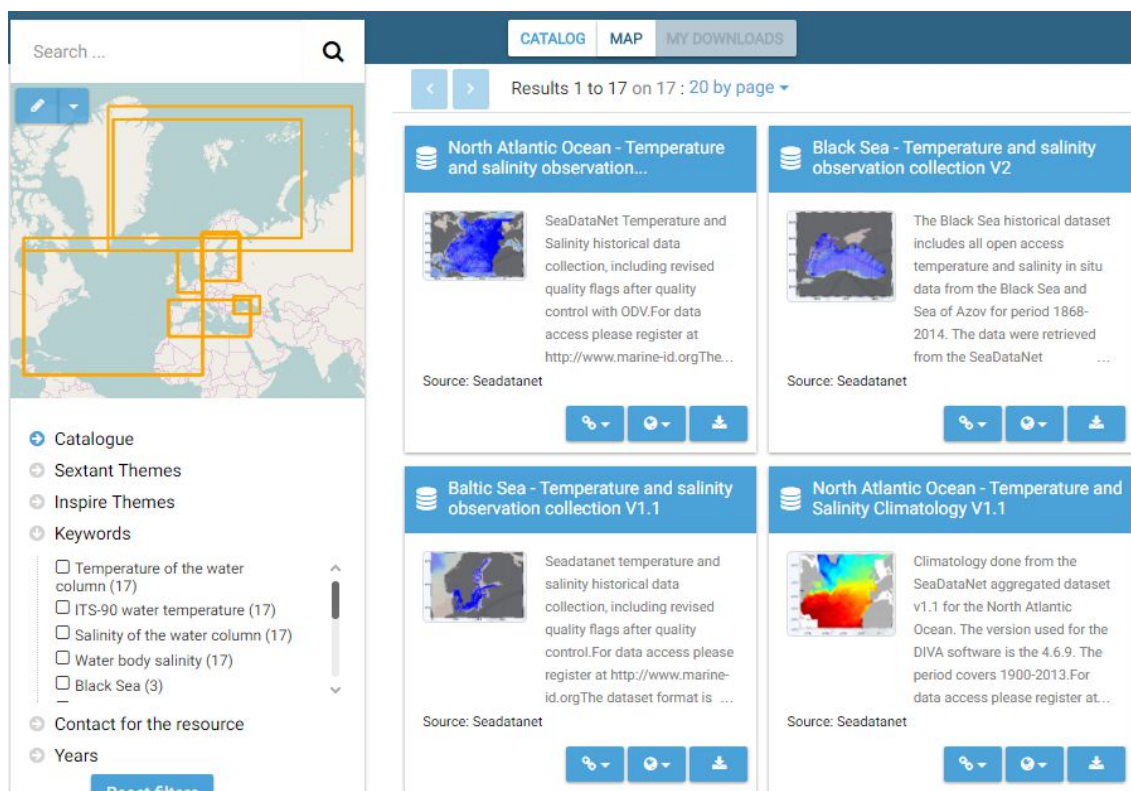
Search ...

CATALOG MAP MY DOWNLOADS

Results 1 to 17 on 17 : 20 by page

North Atlantic Ocean - Temperature and salinity observation...

SeaDataNet Temperature and Salinity historical data collection, including revised quality flags after quality control with ODV.For data access please register at http://www.marine-id.orgThe...

Source: Seadatanet

Black Sea - Temperature and salinity observation collection V2

The Black Sea historical dataset includes all open access temperature and salinity in situ data from the Black Sea and Sea of Azov for period 1868-2014. The data were retrieved from the SeaDataNet ...

Source: Seadatanet

Baltic Sea - Temperature and salinity observation collection V1.1

Seadatanet temperature and salinity historical data collection, including revised quality flags after quality control.For data access please register at http://www.marine-id.orgThe dataset format is ...

Source: Seadatanet

North Atlantic Ocean - Temperature and Salinity Climatology V1.1

Climatology done from the SeaDataNet aggregated dataset v1.1 for the North Atlantic Ocean. The version used for the DIVA software is the 4.6.9. The period covers 1900-2013.For data access please register at...

Source: Seadatanet

Catalogue
Sextant Themes
Inspire Themes
Keywords
Temperature of the water column (17)
ITS-90 water temperature (17)
Salinity of the water column (17)
Water body salinity (17)
Black Sea (3)
Contact for the resource
Years
Reset filters